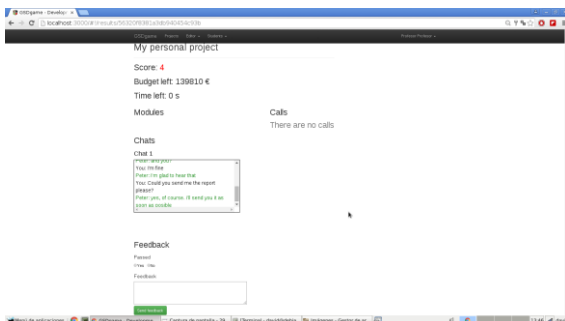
GSDgame - Develop ×

localhost:3000/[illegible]

GSDgame Projects Edit Students Professor Professor

My personal project

Score: 4

Budget left: 139810 €

Time left: 0 s

Modules

Calls

There are no calls

Chats

Chat 1

Peter: and you?
You: I'm fine
Peter: I'm glad to hear that
You: Could you send me the report please?
Peter: yes, of course. I'll send you it as soon as possible

Feedback

Passed
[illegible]

Feedback

Send feedback

Menú de aplicaciones GSDgame - Develop Captura de pantalla - 29 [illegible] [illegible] - Gestor de ar